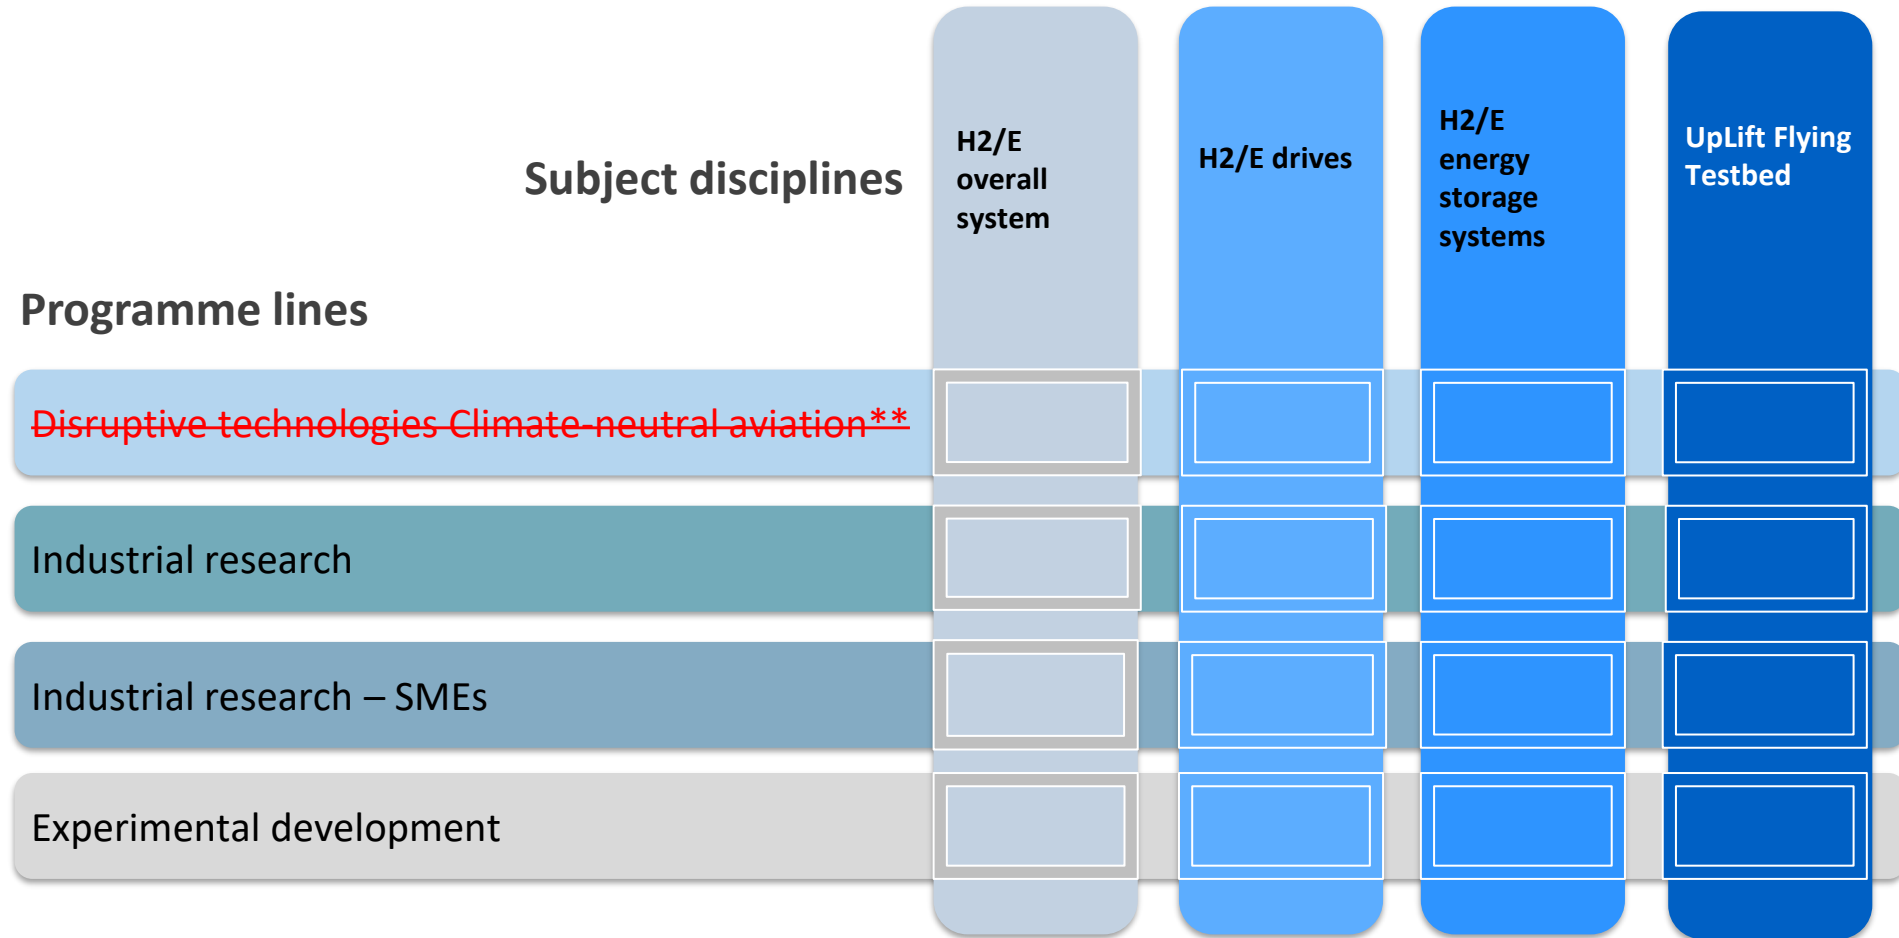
Subject disciplines

H2/E overall system

H2/E drives

H2/E energy storage systems

UpLift Flying Testbed

Programme lines

~~Disruptive technologies Climate-neutral aviation**~~

Industrial research

Industrial research – SMEs

Experimental development